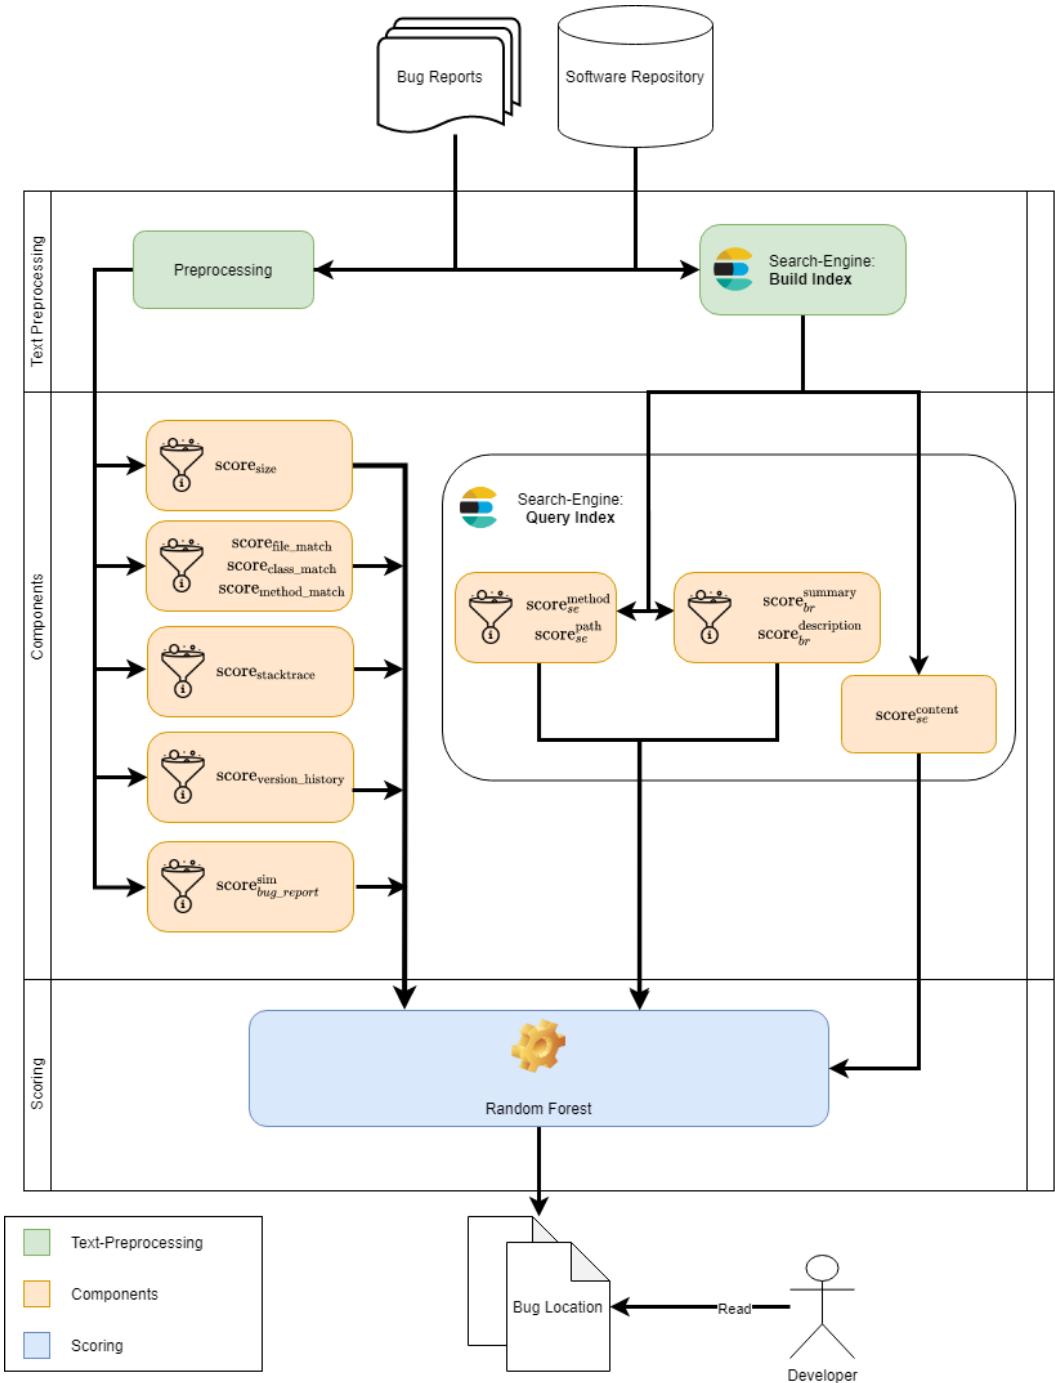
Bug Reports

Software Repository

Text Preprocessing

Preprocessing

Search-Engine: Build Index

Components

$score_{size}$

$score_{file\_match}$ $score_{class\_match}$ $score_{method\_match}$

$score_{stacktrace}$

$score_{version\_history}$

$score^{sim}_{bug\_report}$

Search-Engine: Query Index

$score^{method}_{se}$ $score^{path}_{se}$

$score^{summary}_{br}$ $score^{description}_{br}$

$score^{content}_{se}$

Scoring

Random Forest

Bug Location

Read

Developer

Text-Preprocessing

Components

Scoring